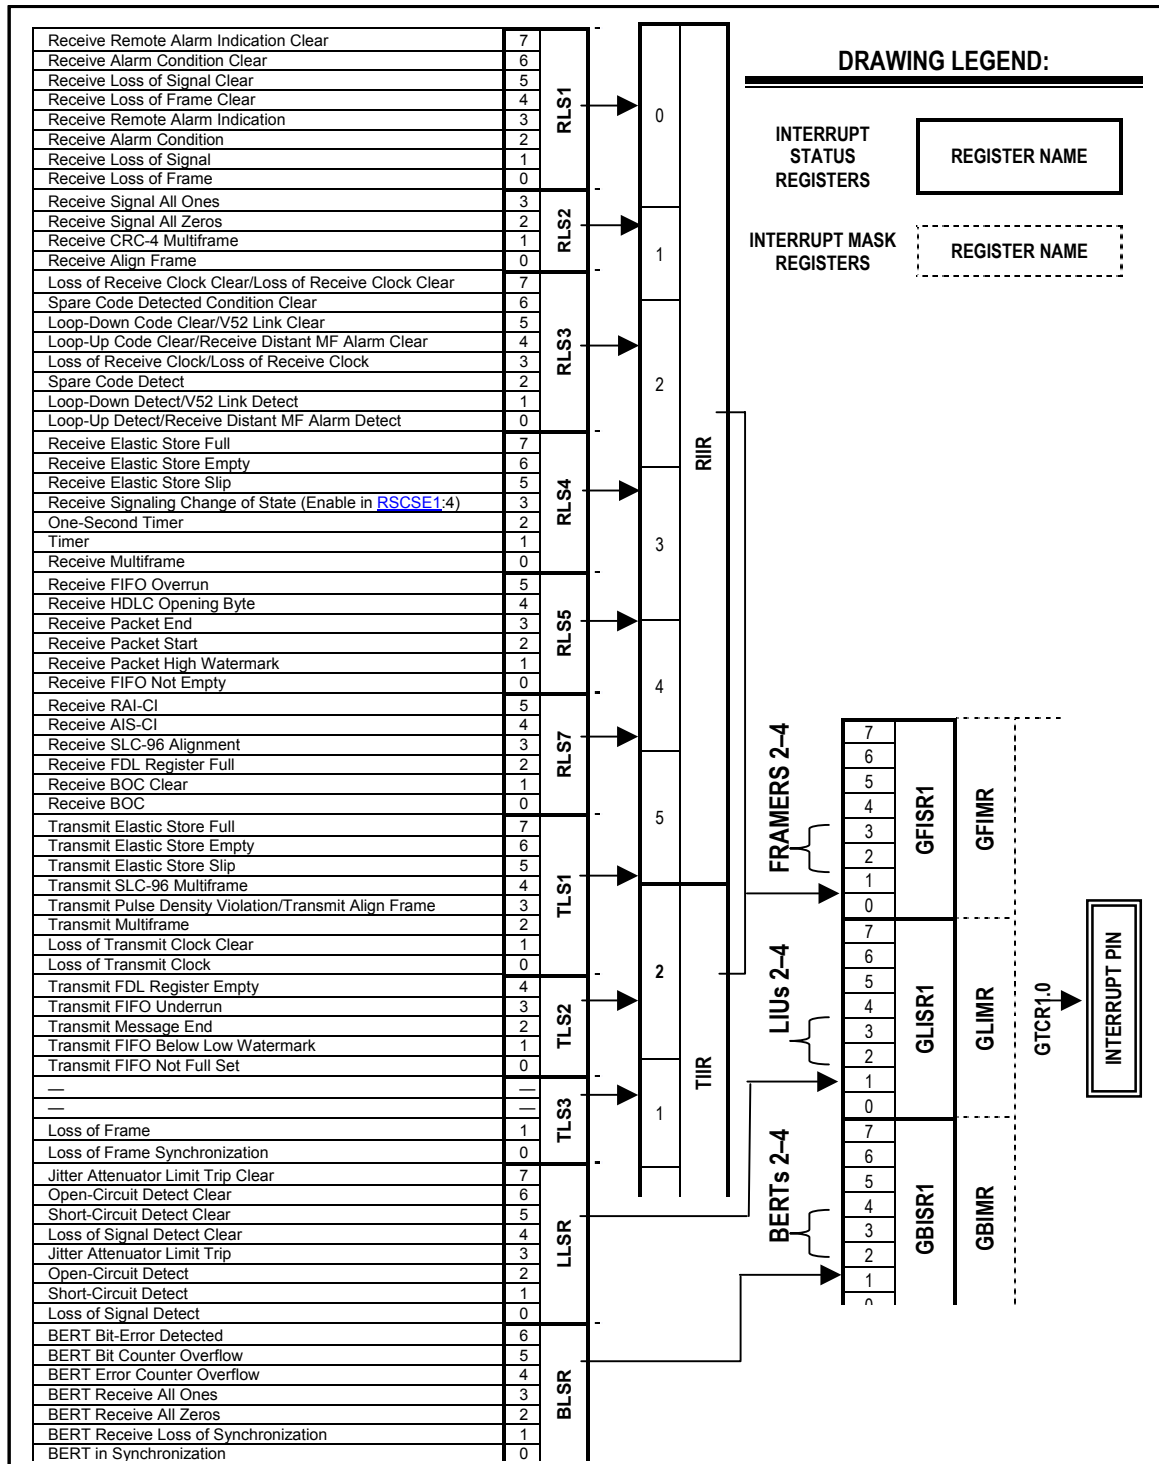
| | | |
|---|---|---|
| Receive Remote Alarm Indication Clear | 7 | RLS1 |
| Receive Alarm Condition Clear | 6 | |
| Receive Loss of Signal Clear | 5 | |
| Receive Loss of Frame Clear | 4 | |
| Receive Remote Alarm Indication | 3 | |
| Receive Alarm Condition | 2 | |
| Receive Loss of Signal | 1 | |
| Receive Loss of Frame | 0 | |
| Receive Signal All Ones | 3 | RLS2 |
| Receive Signal All Zeros | 2 | |
| Receive CRC-4 Multiframe | 1 | |
| Receive Align Frame | 0 | |
| Loss of Receive Clock Clear/Loss of Receive Clock Clear | 7 | RLS3 |
| Spare Code Detected Condition Clear | 6 | |
| Loop-Down Code Clear/V52 Link Clear | 5 | |
| Loop-Up Code Clear/Receive Distant MF Alarm Clear | 4 | |
| Loss of Receive Clock/Loss of Receive Clock | 3 | |
| Spare Code Detect | 2 | |
| Loop-Down Detect/V52 Link Detect | 1 | |
| Loop-Up Detect/Receive Distant MF Alarm Detect | 0 | |
| Receive Elastic Store Full | 7 | RLS4 |
| Receive Elastic Store Empty | 6 | |
| Receive Elastic Store Slip | 5 | |
| Receive Signaling Change of State (Enable in RSCSE1:4) | 3 | |
| One-Second Timer | 2 | |
| Timer | 1 | |
| Receive Multiframe | 0 | |
| Receive FIFO Overrun | 5 | RLS5 |
| Receive HDLC Opening Byte | 4 | |
| Receive Packet End | 3 | |
| Receive Packet Start | 2 | |
| Receive Packet High Watermark | 1 | |
| Receive FIFO Not Empty | 0 | |
| Receive RAI-CI | 5 | RLS7 |
| Receive AIS-CI | 4 | |
| Receive SLC-96 Alignment | 3 | |
| Receive FDL Register Full | 2 | |
| Receive BOC Clear | 1 | |
| Receive BOC | 0 | |
| Transmit Elastic Store Full | 7 | TLS1 |
| Transmit Elastic Store Empty | 6 | |
| Transmit Elastic Store Slip | 5 | |
| Transmit SLC-96 Multiframe | 4 | |
| Transmit Pulse Density Violation/Transmit Align Frame | 3 | |
| Transmit Multiframe | 2 | |
| Loss of Transmit Clock Clear | 1 | |
| Loss of Transmit Clock | 0 | |
| Transmit FDL Register Empty | 4 | TLS2 |
| Transmit FIFO Underrun | 3 | |
| Transmit Message End | 2 | |
| Transmit FIFO Below Low Watermark | 1 | |
| Transmit FIFO Not Full Set | 0 | |
| — | — | TLS3 |
| — | — | |
| Loss of Frame | 1 | |
| Loss of Frame Synchronization | 0 | |
| Jitter Attenuator Limit Trip Clear | 7 | LLSR |
| Open-Circuit Detect Clear | 6 | |
| Short-Circuit Detect Clear | 5 | |
| Loss of Signal Detect Clear | 4 | |
| Jitter Attenuator Limit Trip | 3 | |
| Open-Circuit Detect | 2 | |
| Short-Circuit Detect | 1 | |
| Loss of Signal Detect | 0 | |
| BERT Bit-Error Detected | 6 | BLSR |
| BERT Bit Counter Overflow | 5 | |
| BERT Error Counter Overflow | 4 | |
| BERT Receive All Ones | 3 | |
| BERT Receive All Zeros | 2 | |
| BERT Receive Loss of Synchronization | 1 | |
| BERT in Synchronization | 0 | |

RIIR: 0 1 2 3 4 5
TIIR: 2 1

DRAWING LEGEND:
INTERRUPT STATUS REGISTERS — REGISTER NAME
INTERRUPT MASK REGISTERS — REGISTER NAME

FRAMERS 2–4
GFISR1 7 6 5 4 3 2 1 0
GFIMR
LIUs 2–4
GLISR1 7 6 5 4 3 2 1 0
GLIMR
BERTs 2–4
GBISR1 7 6 5 4 3 2 1 0
GBIMR
GTCR1.0
INTERRUPT PIN